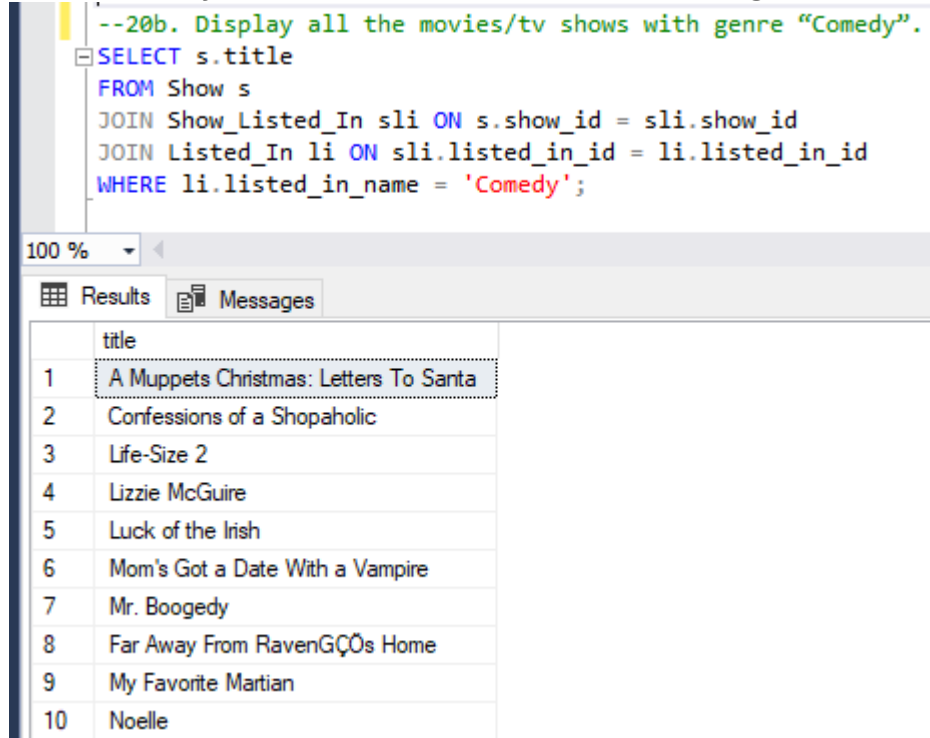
--20b. Display all the movies/tv shows with genre “Comedy”.
SELECT s.title
FROM Show s
JOIN Show_Listed_In sli ON s.show_id = sli.show_id
JOIN Listed_In li ON sli.listed_in_id = li.listed_in_id
WHERE li.listed_in_name = 'Comedy';

100 %

Results Messages

| | title |
|---|---|
| 1 | A Muppets Christmas: Letters To Santa |
| 2 | Confessions of a Shopaholic |
| 3 | Life-Size 2 |
| 4 | Lizzie McGuire |
| 5 | Luck of the Irish |
| 6 | Mom's Got a Date With a Vampire |
| 7 | Mr. Boogedy |
| 8 | Far Away From RavenGÇÖs Home |
| 9 | My Favorite Martian |
| 10 | Noelle |